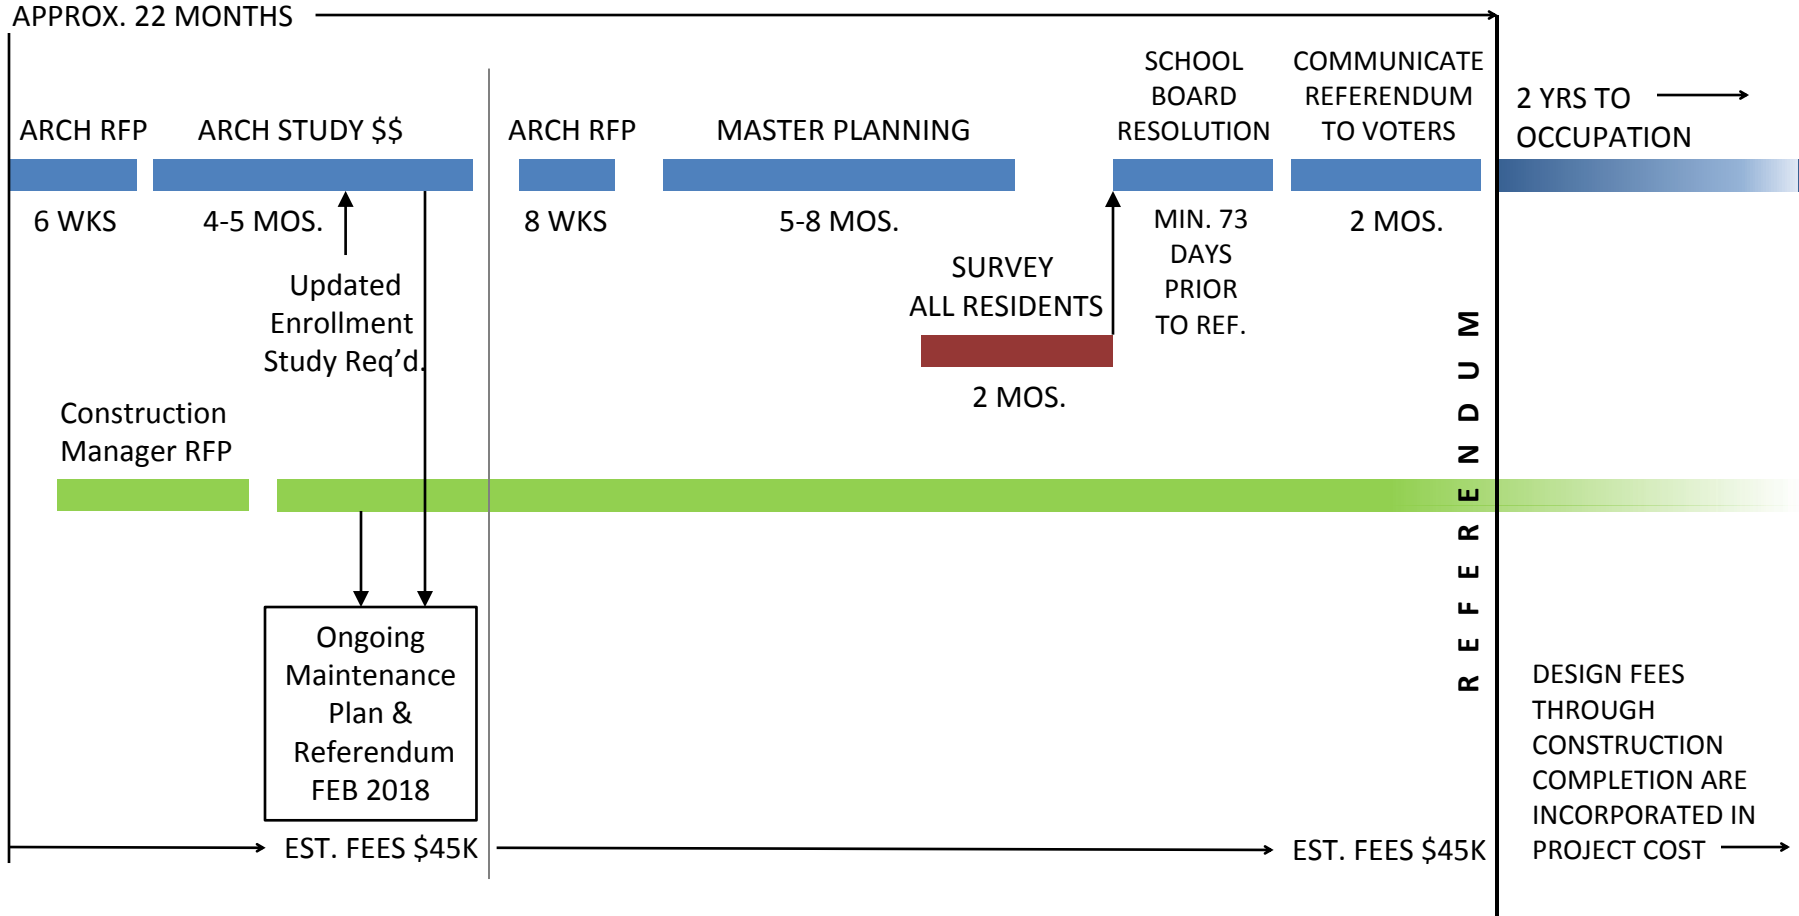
APPROX. 22 MONTHS

ARCH RFP

6 WKS

ARCH STUDY $$

4-5 MOS.

Updated Enrollment Study Req'd.

ARCH RFP

8 WKS

MASTER PLANNING

5-8 MOS.

SCHOOL BOARD RESOLUTION

MIN. 73 DAYS PRIOR TO REF.

COMMUNICATE REFERENDUM TO VOTERS

2 MOS.

2 YRS TO OCCUPATION

SURVEY ALL RESIDENTS

2 MOS.

Construction Manager RFP

REFERENDUM

Ongoing Maintenance Plan & Referendum FEB 2018

DESIGN FEES THROUGH CONSTRUCTION COMPLETION ARE INCORPORATED IN PROJECT COST

EST. FEES $45K

EST. FEES $45K